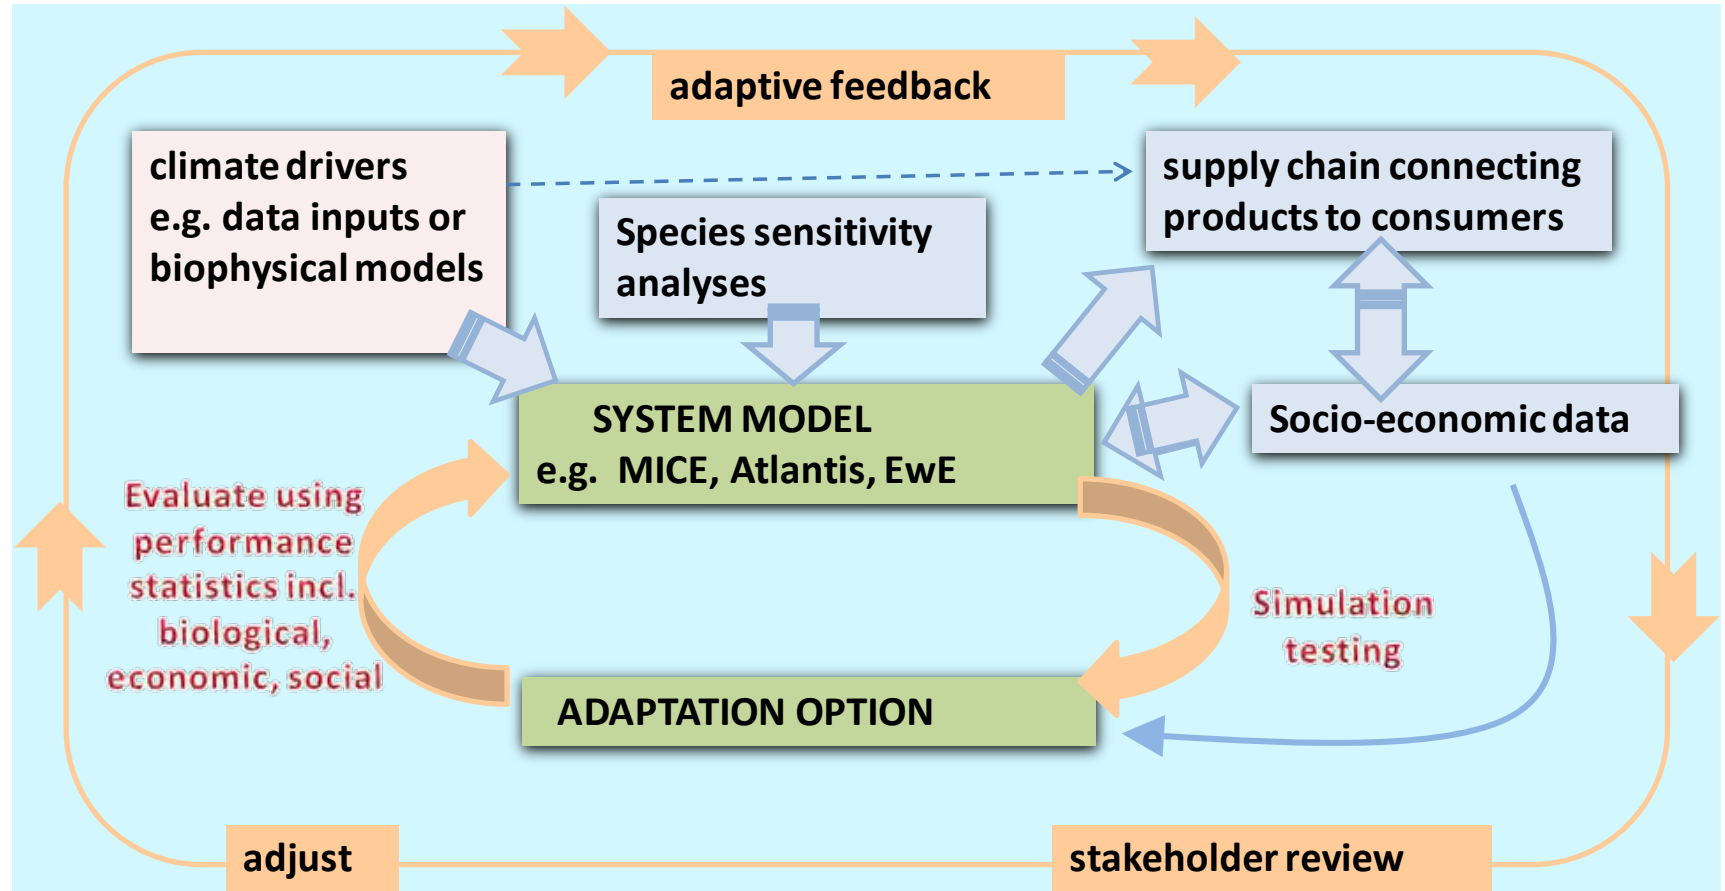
adaptive feedback

climate drivers
e.g. data inputs or biophysical models

Species sensitivity analyses

supply chain connecting products to consumers

SYSTEM MODEL
e.g. MICE, Atlantis, EwE

Socio-economic data

Evaluate using performance statistics incl. biological, economic, social

Simulation testing

ADAPTATION OPTION

adjust

stakeholder review